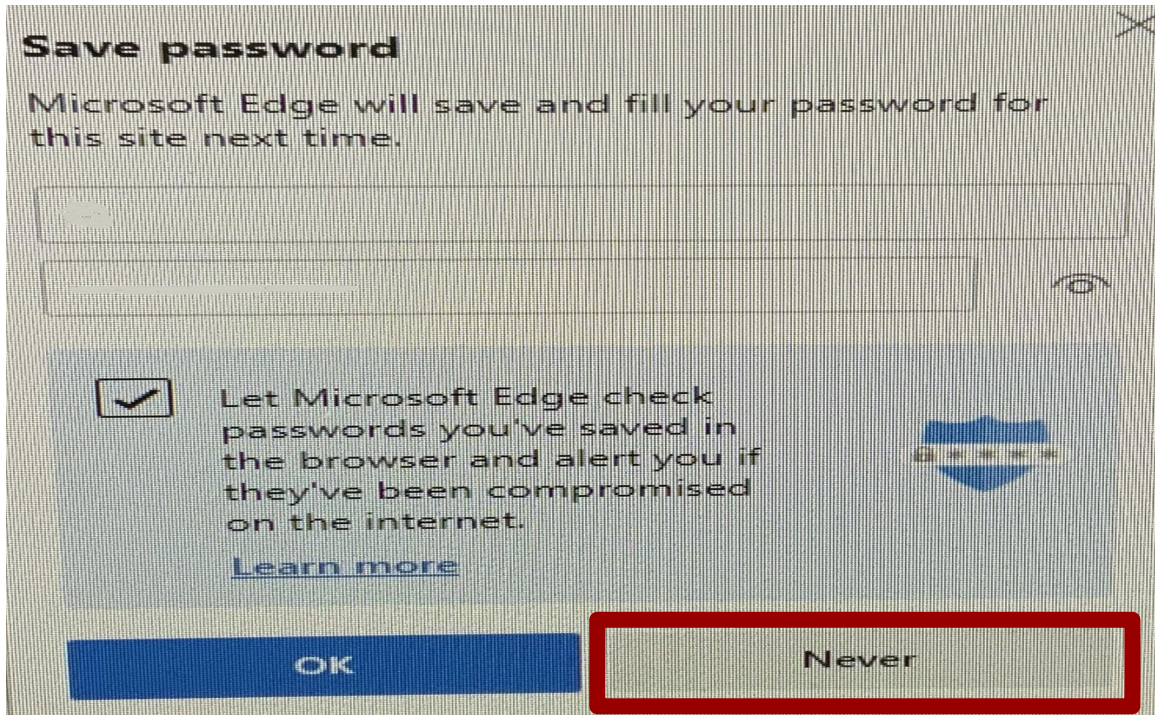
Save password

Microsoft Edge will save and fill your password for this site next time.

Let Microsoft Edge check passwords you've saved in the browser and alert you if they've been compromised on the internet.

Learn more

OK

Never